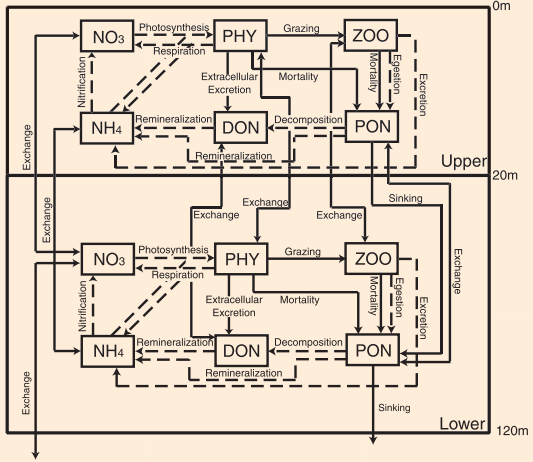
0m

NO3 Photosynthesis PHY Grazing ZOO
Respiration
Nitrification
Extracellular Excretion
Mortality
Mortality
Egestion
Excretion
Exchange
NH4 Remineralization DON Decomposition PON
Remineralization
Upper
20m
Exchange
Exchange
Exchange
Sinking
Exchange
NO3 Photosynthesis PHY Grazing ZOO
Respiration
Nitrification
Extracellular Excretion
Mortality
Mortality
Egestion
Excretion
NH4 Remineralization DON Decomposition PON
Remineralization
Exchange
Sinking
Lower
120m